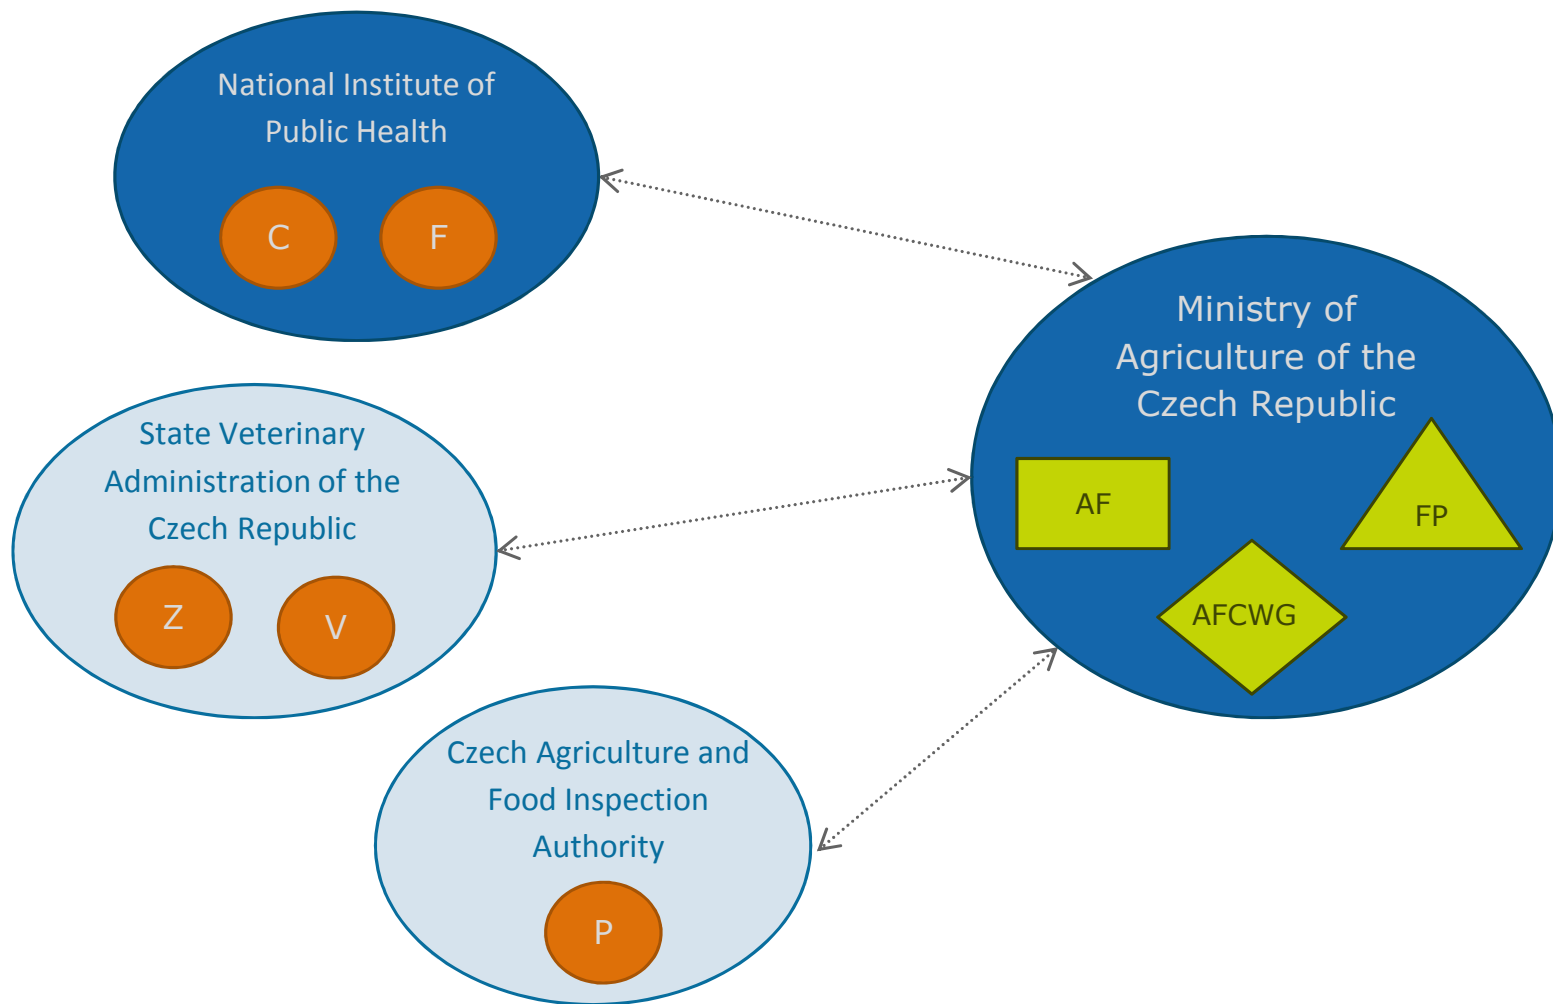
National Institute of Public Health

C

F

Ministry of Agriculture of the Czech Republic

AF

FP

AFCWG

State Veterinary Administration of the Czech Republic

Z

V

Czech Agriculture and Food Inspection Authority

P